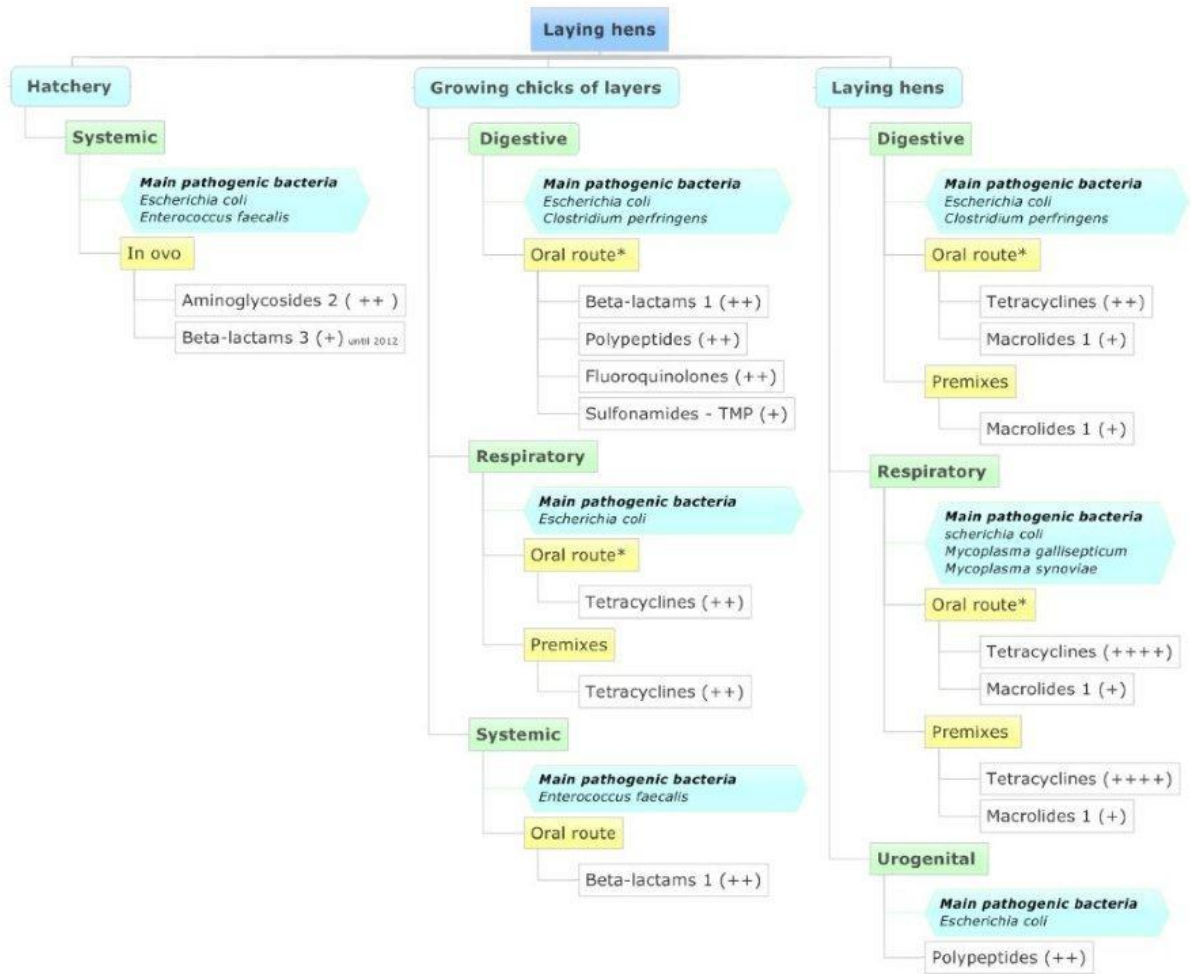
Laying hens

Hatchery

Systemic

*Main pathogenic bacteria*
*Escherichia coli*
*Enterococcus faecalis*

In ovo

Aminoglycosides 2 ( ++ )

Beta-lactams 3 (+) until 2012

Growing chicks of layers

Digestive

*Main pathogenic bacteria*
*Escherichia coli*
*Clostridium perfringens*

Oral route*

Beta-lactams 1 (++)

Polypeptides (++)

Fluoroquinolones (++)

Sulfonamides - TMP (+)

Respiratory

*Main pathogenic bacteria*
*Escherichia coli*

Oral route*

Tetracyclines (++)

Premixes

Tetracyclines (++)

Systemic

*Main pathogenic bacteria*
*Enterococcus faecalis*

Oral route

Beta-lactams 1 (++)

Laying hens

Digestive

*Main pathogenic bacteria*
*Escherichia coli*
*Clostridium perfringens*

Oral route*

Tetracyclines (++)

Macrolides 1 (+)

Premixes

Macrolides 1 (+)

Respiratory

*Main pathogenic bacteria*
*scherichia coli*
*Mycoplasma gallisepticum*
*Mycoplasma synoviae*

Oral route*

Tetracyclines (++++)

Macrolides 1 (+)

Premixes

Tetracyclines (++++)

Macrolides 1 (+)

Urogenital

*Main pathogenic bacteria*
*Escherichia coli*

Polypeptides (++)